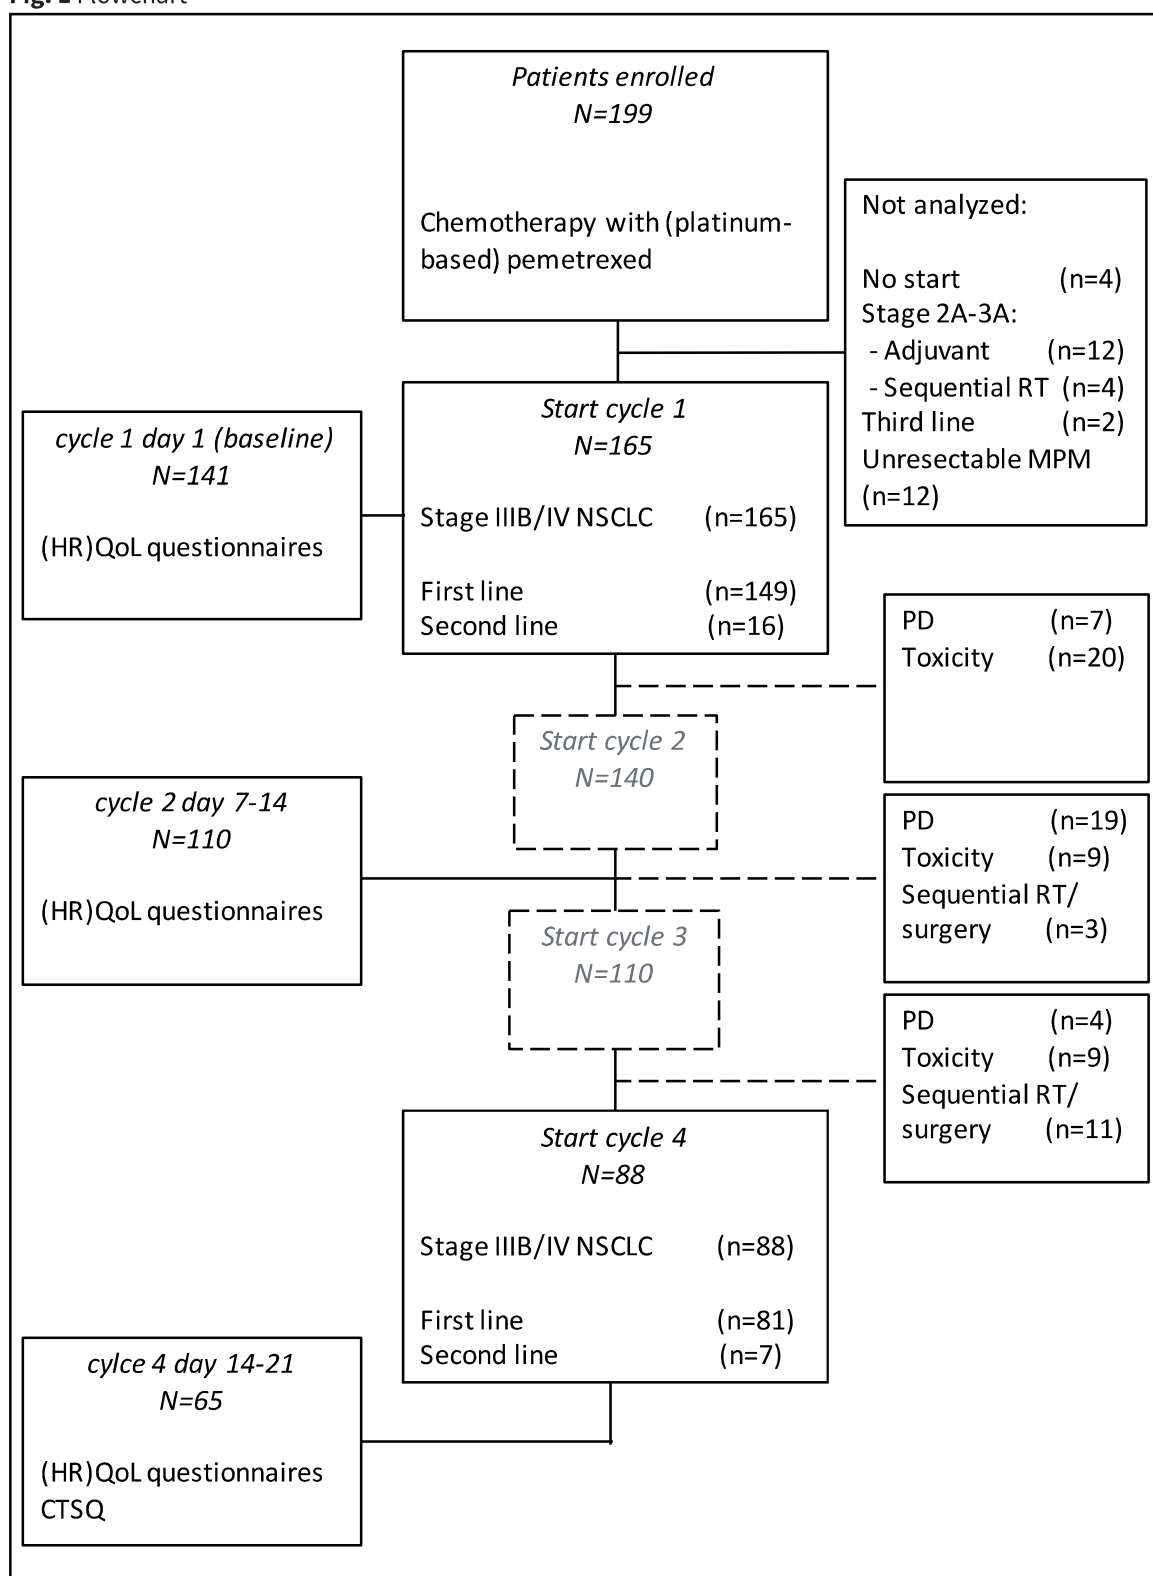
Fig. 1 Flowchart

Patients enrolled
N=199

Chemotherapy with (platinum-based) pemetrexed

Not analyzed:

No start (n=4)
Stage 2A-3A:
- Adjuvant (n=12)
- Sequential RT (n=4)
Third line (n=2)
Unresectable MPM (n=12)

cycle 1 day 1 (baseline)
N=141

(HR)QoL questionnaires

Start cycle 1
N=165

Stage IIIB/IV NSCLC (n=165)

First line (n=149)
Second line (n=16)

PD (n=7)
Toxicity (n=20)

Start cycle 2
N=140

cycle 2 day 7-14
N=110

(HR)QoL questionnaires

PD (n=19)
Toxicity (n=9)
Sequential RT/ surgery (n=3)

Start cycle 3
N=110

PD (n=4)
Toxicity (n=9)
Sequential RT/ surgery (n=11)

Start cycle 4
N=88

Stage IIIB/IV NSCLC (n=88)

First line (n=81)
Second line (n=7)

cylce 4 day 14-21
N=65

(HR)QoL questionnaires
CTSQ